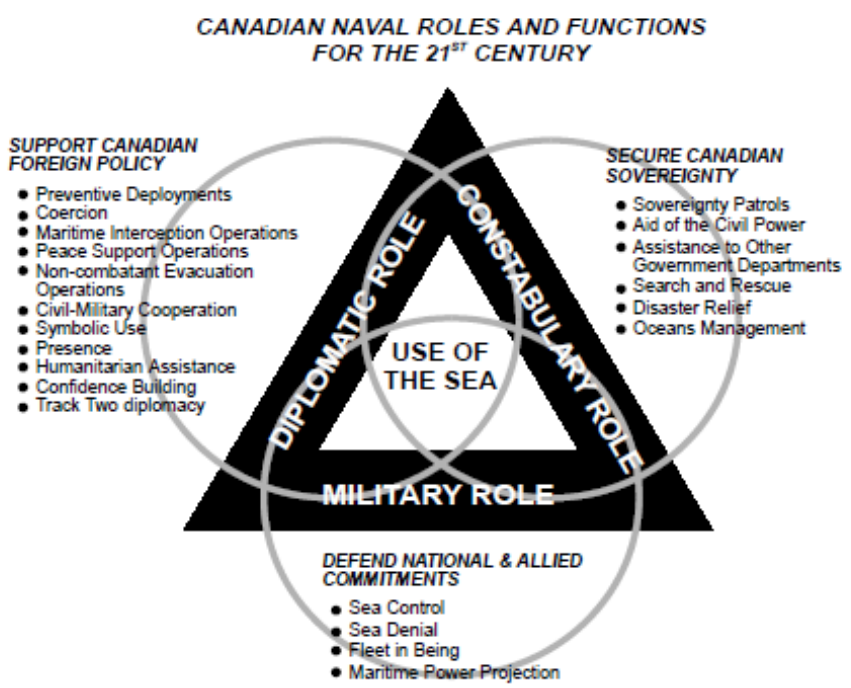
CANADIAN NAVAL ROLES AND FUNCTIONS FOR THE 21$^{ST}$ CENTURY

SUPPORT CANADIAN FOREIGN POLICY

- Preventive Deployments
- Coercion
- Maritime Interception Operations
- Peace Support Operations
- Non-combatant Evacuation Operations
- Civil-Military Cooperation
- Symbolic Use
- Presence
- Humanitarian Assistance
- Confidence Building
- Track Two diplomacy

SECURE CANADIAN SOVEREIGNTY

- Sovereignty Patrols
- Aid of the Civil Power
- Assistance to Other Government Departments
- Search and Rescue
- Disaster Relief
- Oceans Management

DIPLOMATIC ROLE

CONSTABULARY ROLE

USE OF THE SEA

MILITARY ROLE

DEFEND NATIONAL & ALLIED COMMITMENTS

- Sea Control
- Sea Denial
- Fleet in Being
- Maritime Power Projection